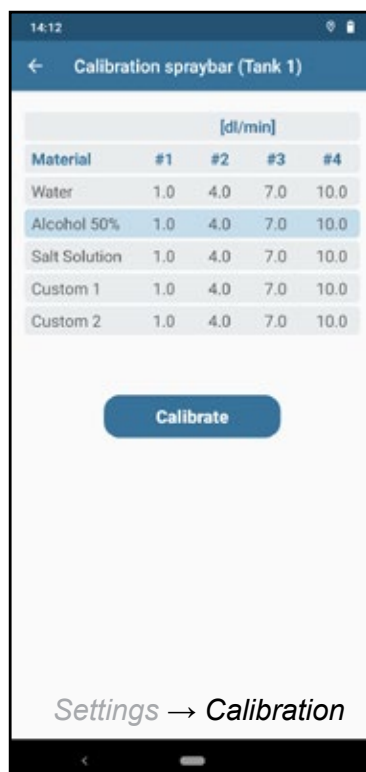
14:12

← Calibration spraybar (Tank 1)

| | [dl/min] | | | |
|---|---|---|---|---|
| Material | #1 | #2 | #3 | #4 |
| Water | 1.0 | 4.0 | 7.0 | 10.0 |
| Alcohol 50% | 1.0 | 4.0 | 7.0 | 10.0 |
| Salt Solution | 1.0 | 4.0 | 7.0 | 10.0 |
| Custom 1 | 1.0 | 4.0 | 7.0 | 10.0 |
| Custom 2 | 1.0 | 4.0 | 7.0 | 10.0 |

Calibrate

Settings → Calibration